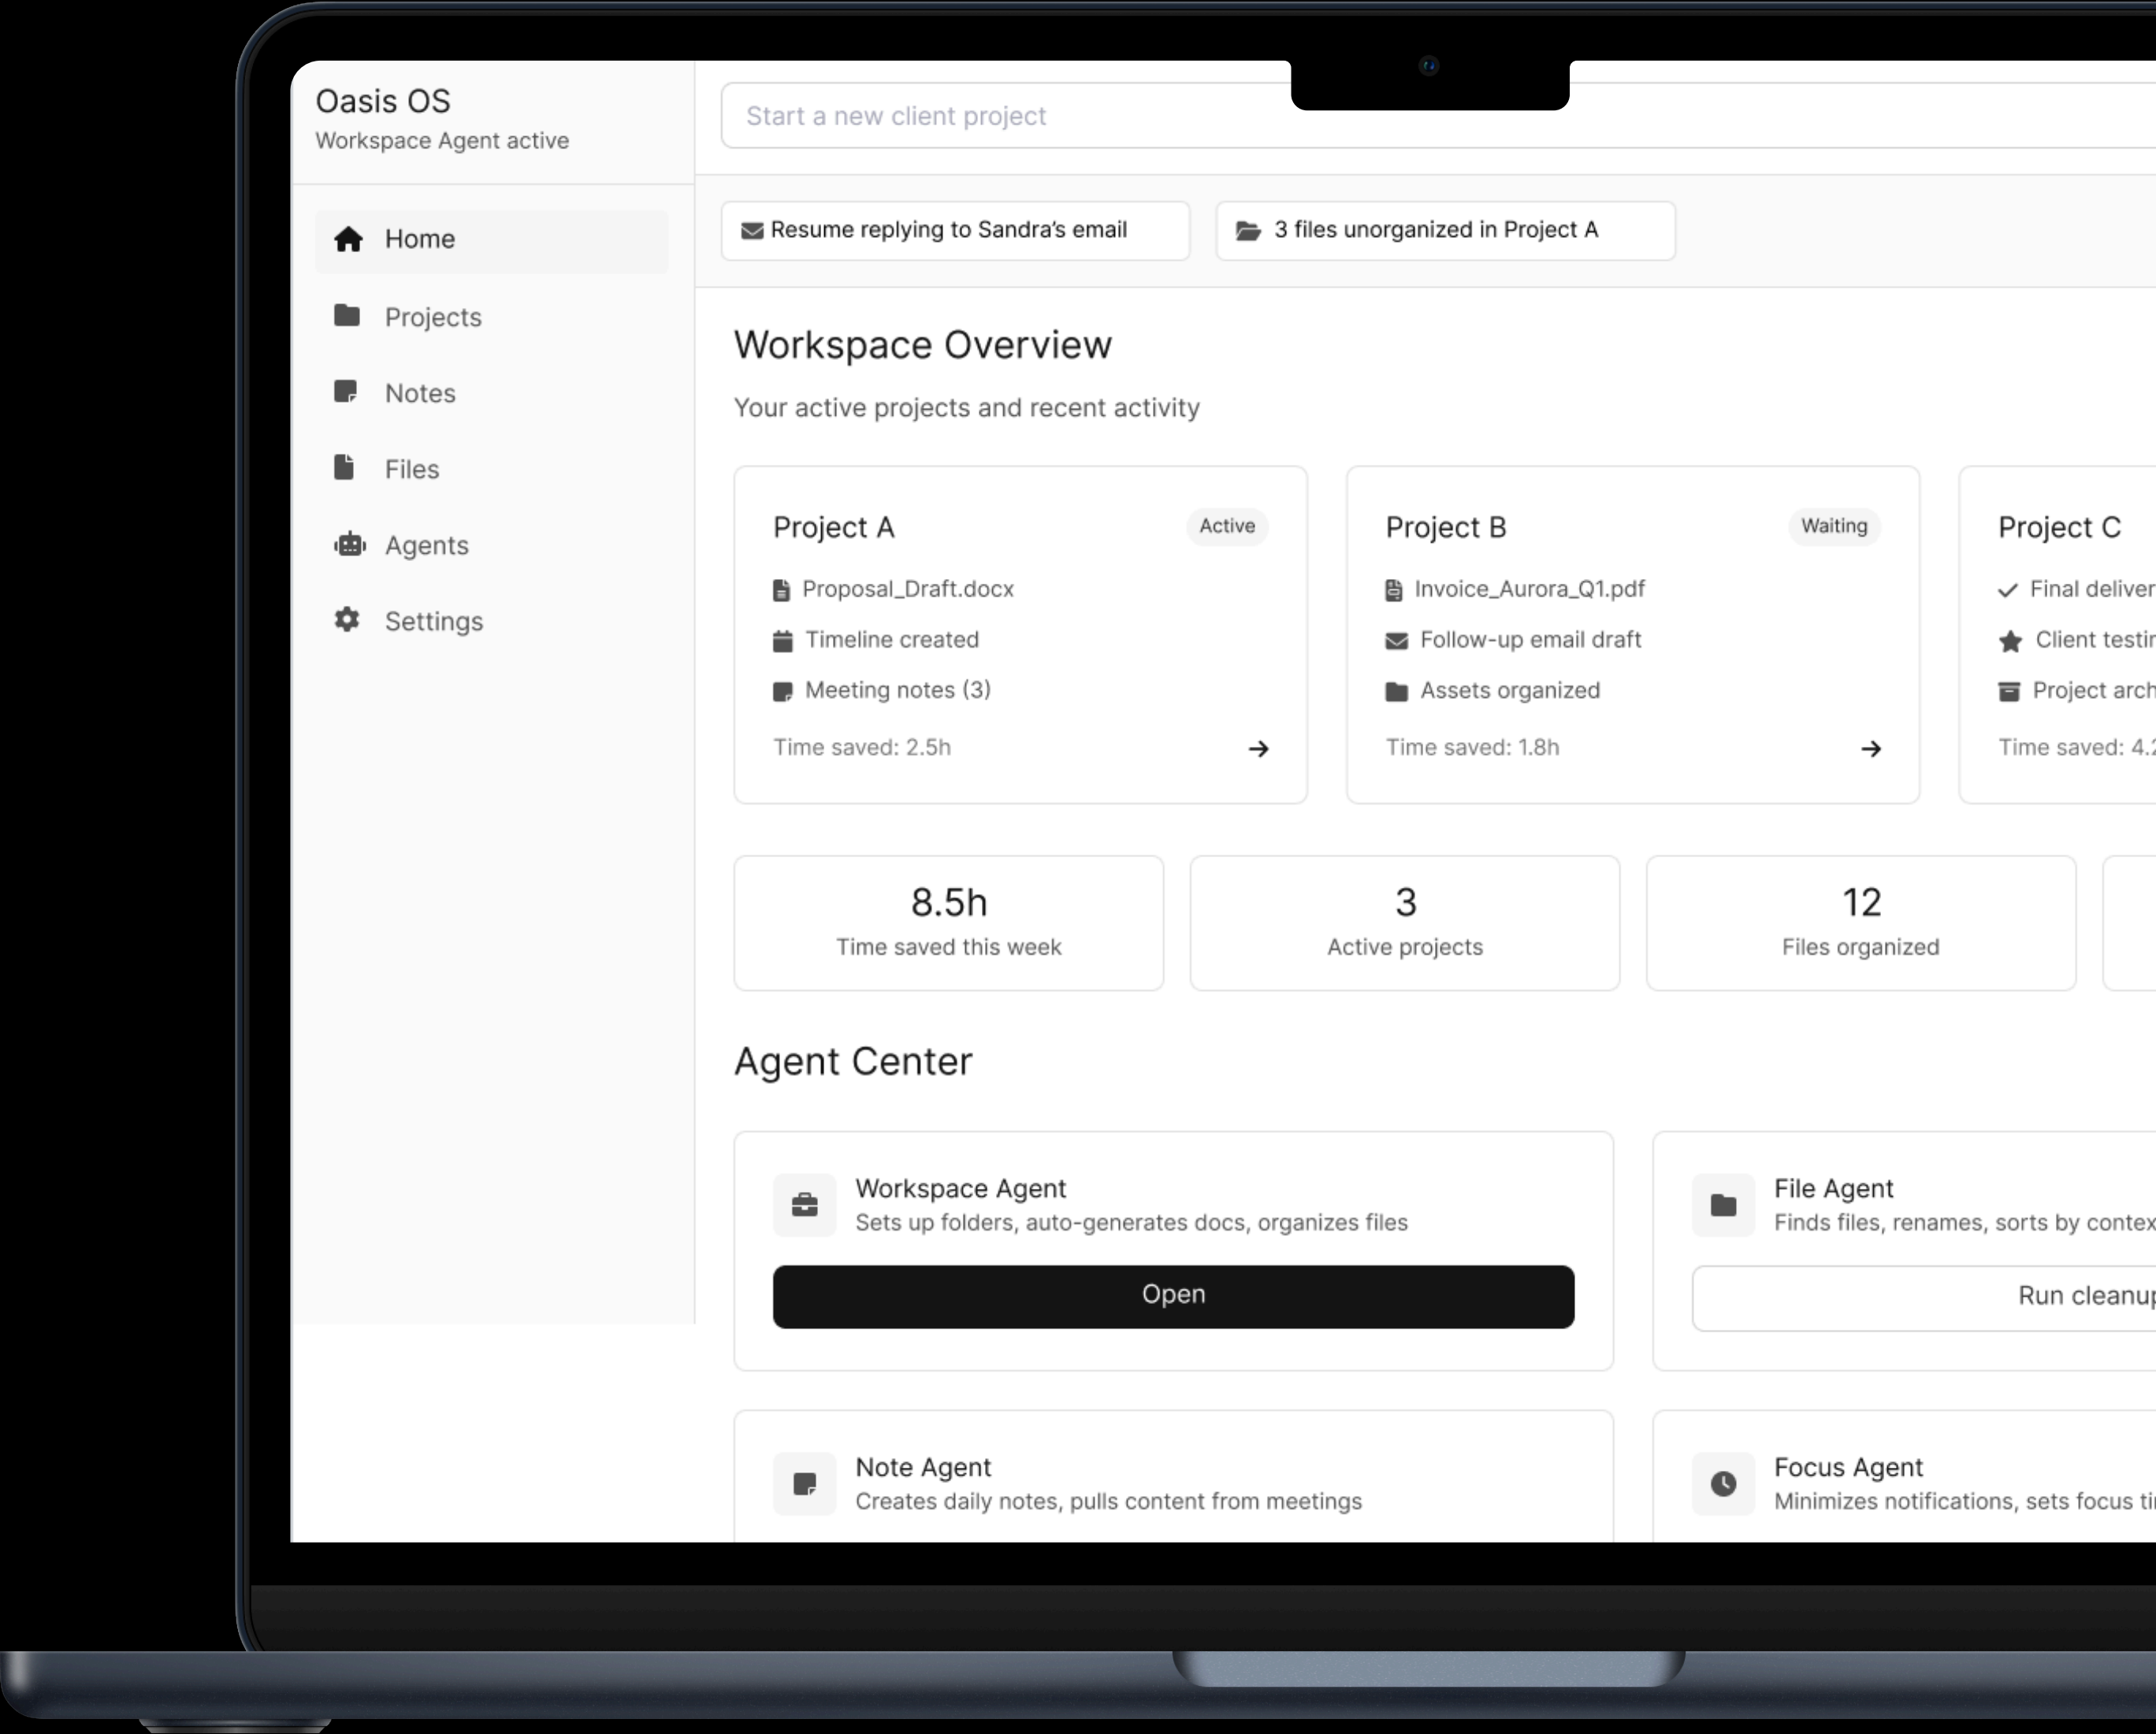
Oasis OS
Workspace Agent active

Home
Projects
Notes
Files
Agents
Settings

Start a new client project

Resume replying to Sandra's email
3 files unorganized in Project A

Workspace Overview
Your active projects and recent activity

Project A
Active
Proposal_Draft.docx
Timeline created
Meeting notes (3)
Time saved: 2.5h

Project B
Waiting
Invoice_Aurora_Q1.pdf
Follow-up email draft
Assets organized
Time saved: 1.8h

Project C
Final deliver
Client testir
Project arch
Time saved: 4.

8.5h
Time saved this week

3
Active projects

12
Files organized

Agent Center

Workspace Agent
Sets up folders, auto-generates docs, organizes files
Open

File Agent
Finds files, renames, sorts by contex
Run cleanup

Note Agent
Creates daily notes, pulls content from meetings

Focus Agent
Minimizes notifications, sets focus ti